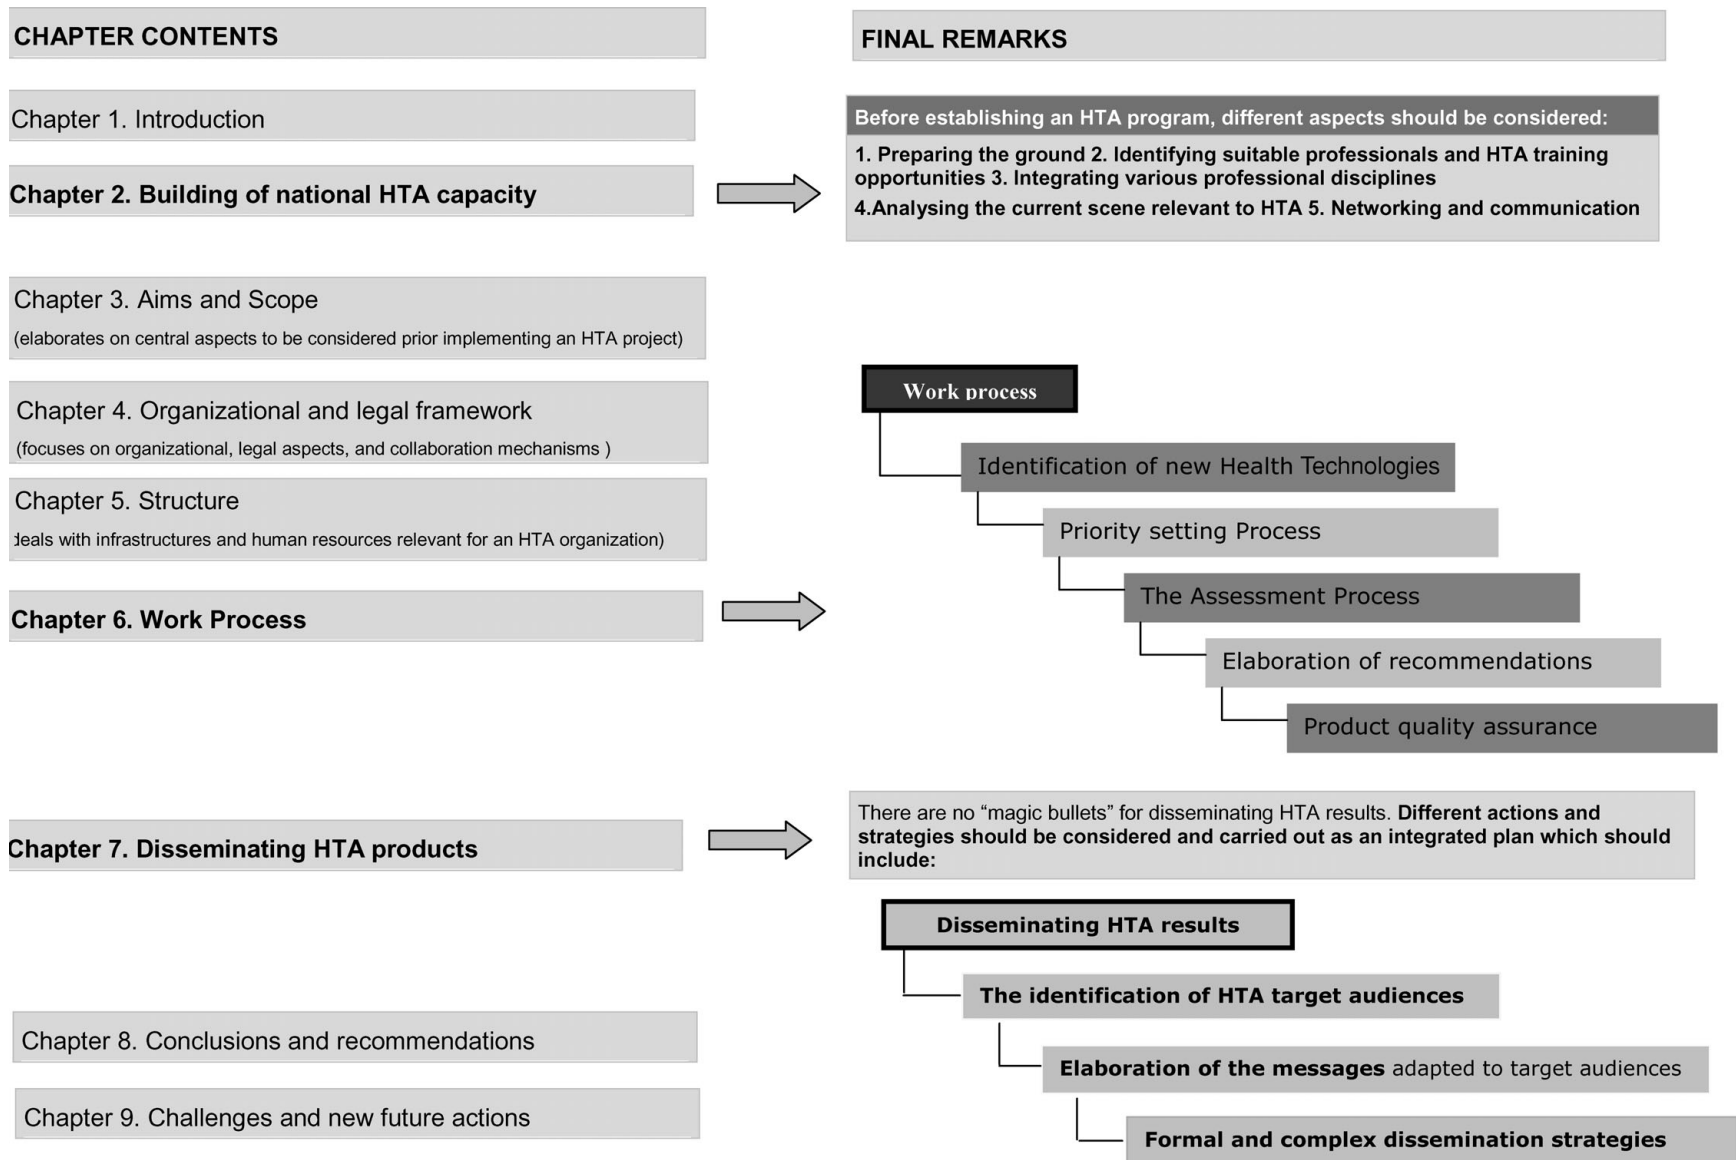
CHAPTER CONTENTS

FINAL REMARKS

Chapter 1. Introduction

Chapter 2. Building of national HTA capacity

Before establishing an HTA program, different aspects should be considered:

1. Preparing the ground 2. Identifying suitable professionals and HTA training opportunities 3. Integrating various professional disciplines
4.Analysing the current scene relevant to HTA 5. Networking and communication

Chapter 3. Aims and Scope
(elaborates on central aspects to be considered prior implementing an HTA project)

Chapter 4. Organizational and legal framework
(focuses on organizational, legal aspects, and collaboration mechanisms )

Chapter 5. Structure
deals with infrastructures and human resources relevant for an HTA organization)

Chapter 6. Work Process

Work process

Identification of new Health Technologies

Priority setting Process

The Assessment Process

Elaboration of recommendations

Product quality assurance

Chapter 7. Disseminating HTA products

There are no “magic bullets” for disseminating HTA results. Different actions and strategies should be considered and carried out as an integrated plan which should include:

Disseminating HTA results

The identification of HTA target audiences

Elaboration of the messages adapted to target audiences

Formal and complex dissemination strategies

Chapter 8. Conclusions and recommendations

Chapter 9. Challenges and new future actions